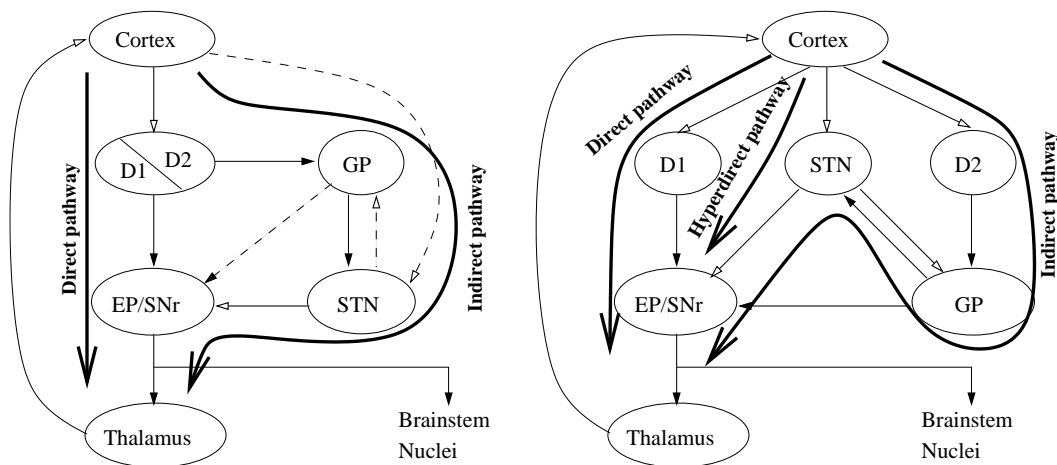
Cortex

D1

D2

GP

Direct pathway

Indirect pathway

EP/SNr

STN

Thalamus

Brainstem Nuclei

Cortex

Direct pathway

Hyperdirect pathway

D1

STN

D2

Indirect pathway

EP/SNr

GP

Thalamus

Brainstem Nuclei